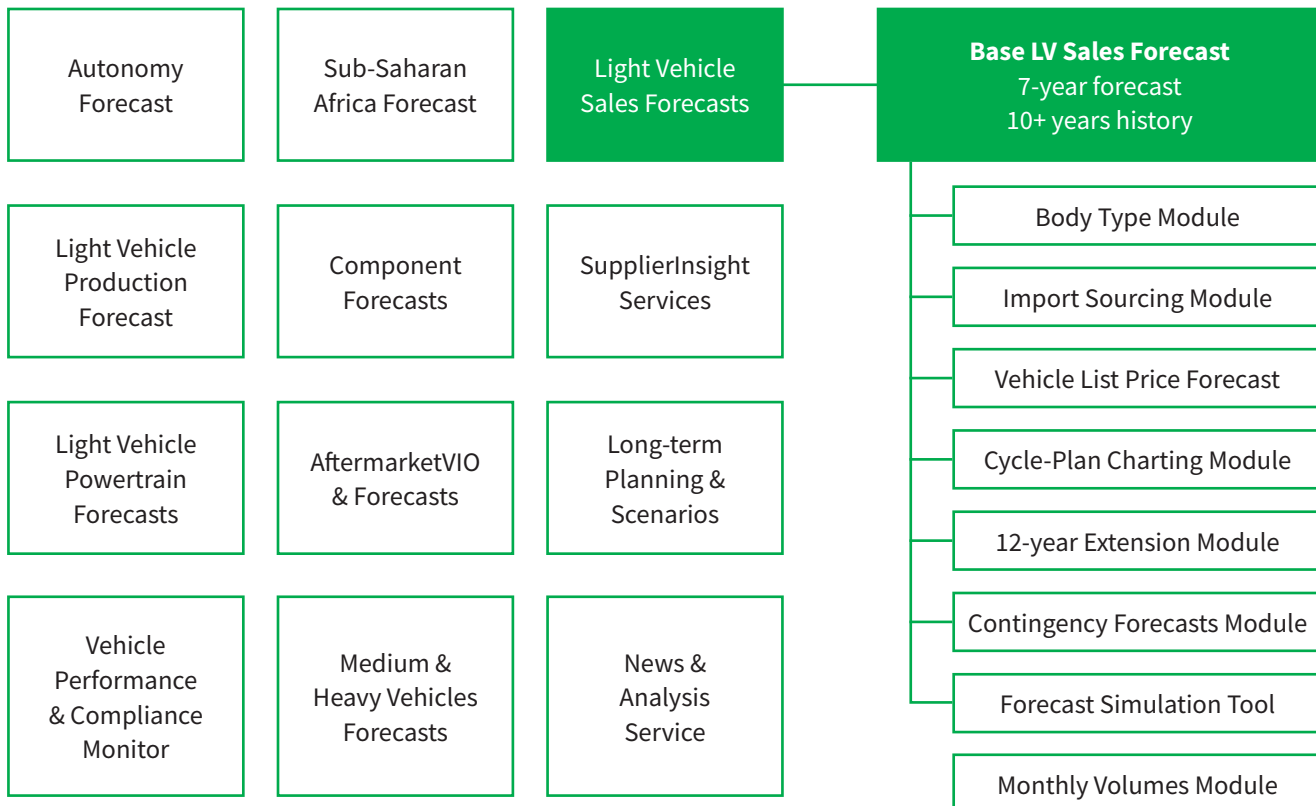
Autonomy Forecast

Sub-Saharan Africa Forecast

Light Vehicle Sales Forecasts

**Base LV Sales Forecast**
7-year forecast
10+ years history

Body Type Module

Import Sourcing Module

Vehicle List Price Forecast

Cycle-Plan Charting Module

12-year Extension Module

Contingency Forecasts Module

Forecast Simulation Tool

Monthly Volumes Module

Light Vehicle Production Forecast

Component Forecasts

SupplierInsight Services

Light Vehicle Powertrain Forecasts

AftermarketVIO & Forecasts

Long-term Planning & Scenarios

Vehicle Performance & Compliance Monitor

Medium & Heavy Vehicles Forecasts

News & Analysis Service